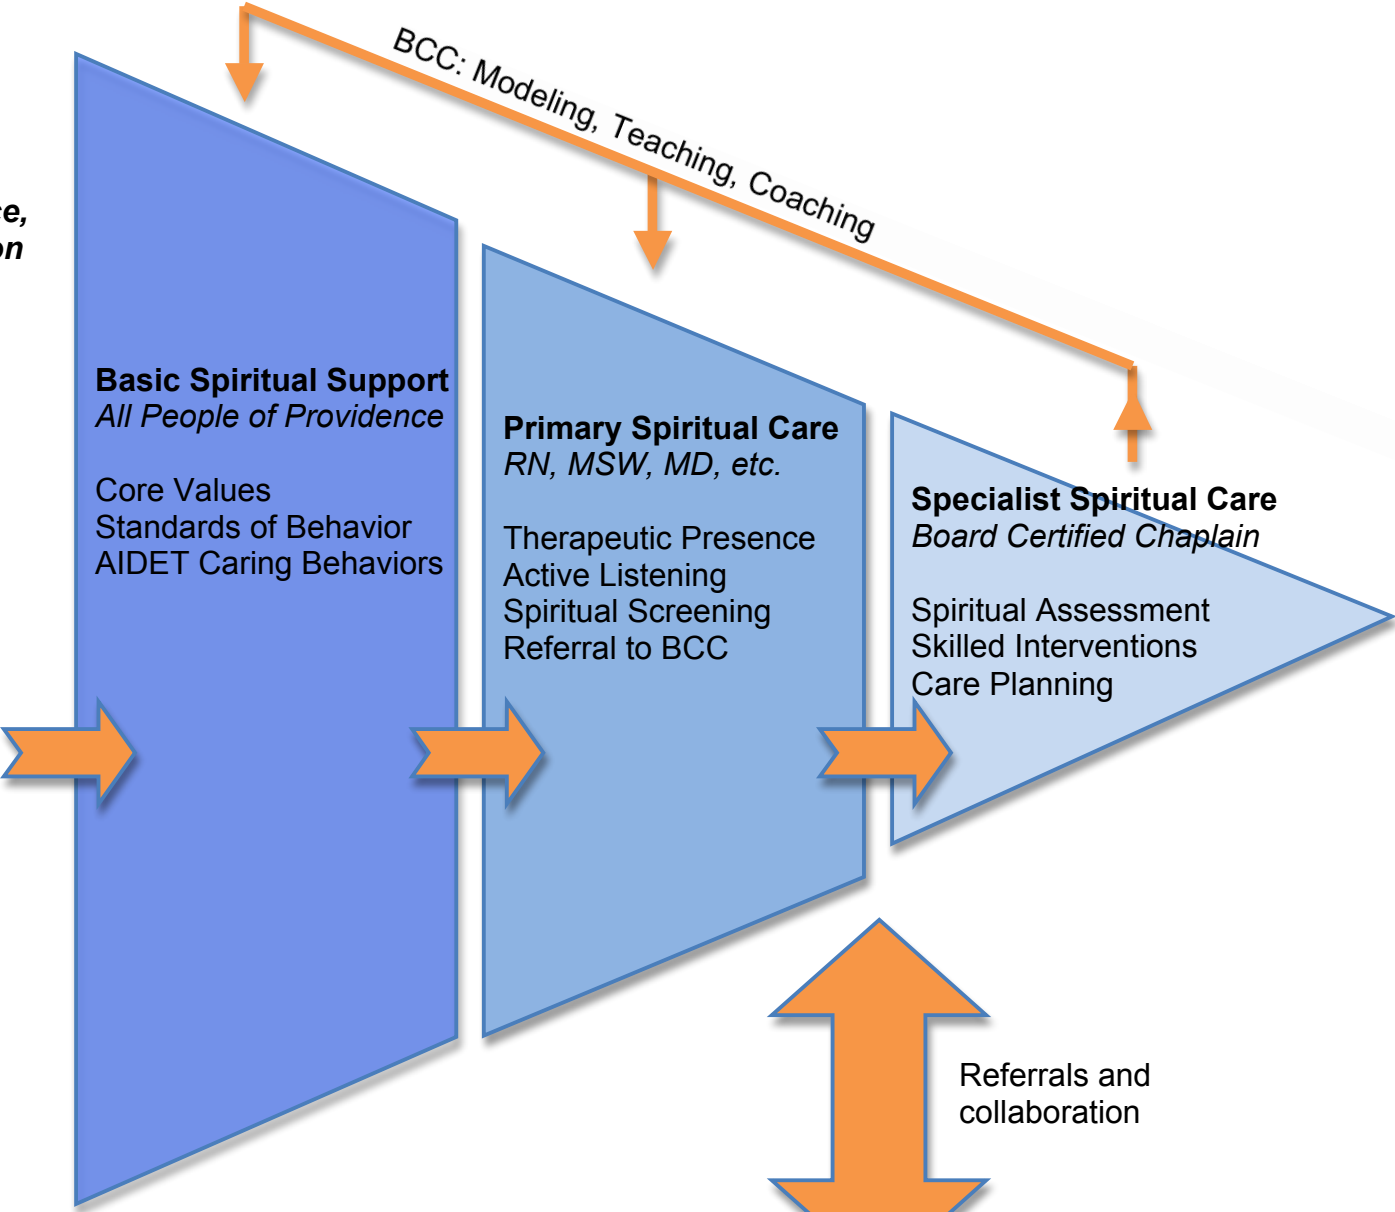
e,
on

BCC: Modeling, Teaching, Coaching

**Basic Spiritual Support**
*All People of Providence*

Core Values
Standards of Behavior
AIDET Caring Behaviors

**Primary Spiritual Care**
*RN, MSW, MD, etc.*

Therapeutic Presence
Active Listening
Spiritual Screening
Referral to BCC

**Specialist Spiritual Care**
*Board Certified Chaplain*

Spiritual Assessment
Skilled Interventions
Care Planning

Referrals and collaboration